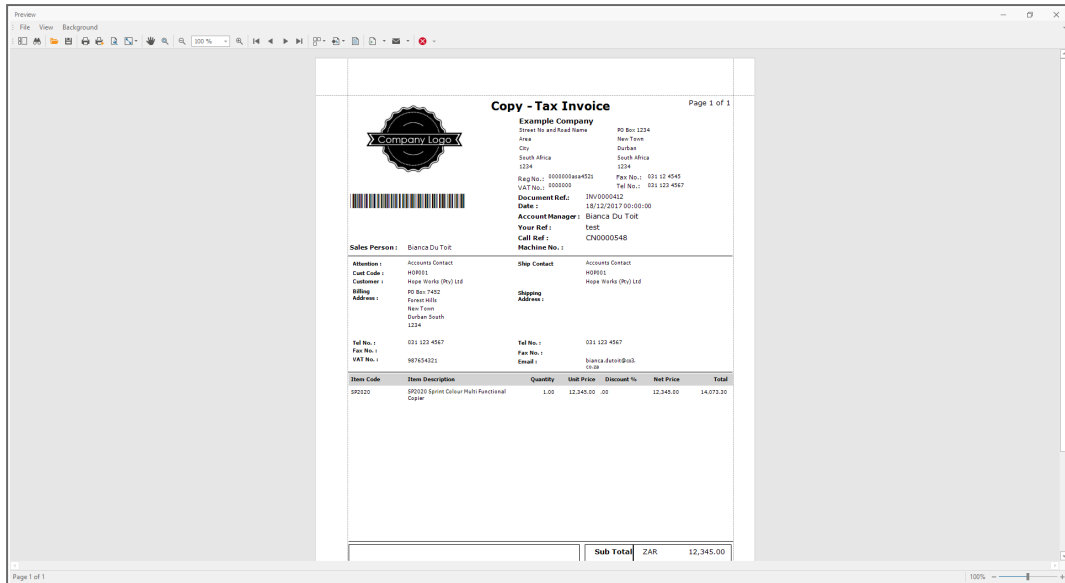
Preview

File View Background

100 %

Copy - Tax Invoice

Page 1 of 1

Company Logo

Example Company

Street No and Road Name
Area
City
South Africa
1234

PO Box 1234
New Town
Durban
South Africa
1234

Reg No.: 0000000asa4521
VAT No.: 0000000

Fax No.: 031 12 4545
Tel No.: 031 123 4567

Document Ref.: INV0000412
Date: 18/12/2017 00:00:00
Account Manager: Bianca Du Toit
Your Ref: test
Call Ref: CN0000548
Machine No.:

Sales Person: Bianca Du Toit

Attention: Accounts Contact
Cust Code: HOP001
Customer: Hope Works (Pty) Ltd
Billing Address: PO Box 7452
Forest Hills
New Town
Durban South
1234

Ship Contact Accounts Contact
HOP001
Hope Works (Pty) Ltd
Shipping Address:

Tel No.: 031 123 4567
Fax No.:
VAT No.: 987654321

Tel No.: 031 123 4567
Fax No.:
Email: bianca.dutoit@cs3.co.za

| Item Code | Item Description | Quantity | Unit Price | Discount % | Net Price | Total |
|---|---|---|---|---|---|---|
| SP2020 | SP2020 Sprint Colour Multi Functional Copier | 1.00 | 12,345.00 | .00 | 12,345.00 | 14,073.30 |

Sub Total ZAR 12,345.00

Page 1 of 1

100%